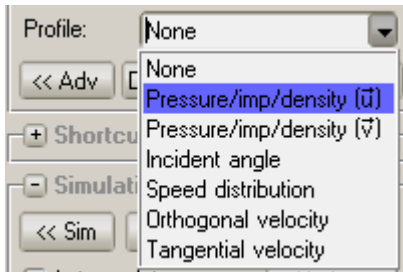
Profile: None

<< Adv D

+ Shortcu

− Simulati

<< Sim

None
Pressure/imp/density ($\vec{u}$)
Pressure/imp/density ($\vec{v}$)
Incident angle
Speed distribution
Orthogonal velocity
Tangential velocity